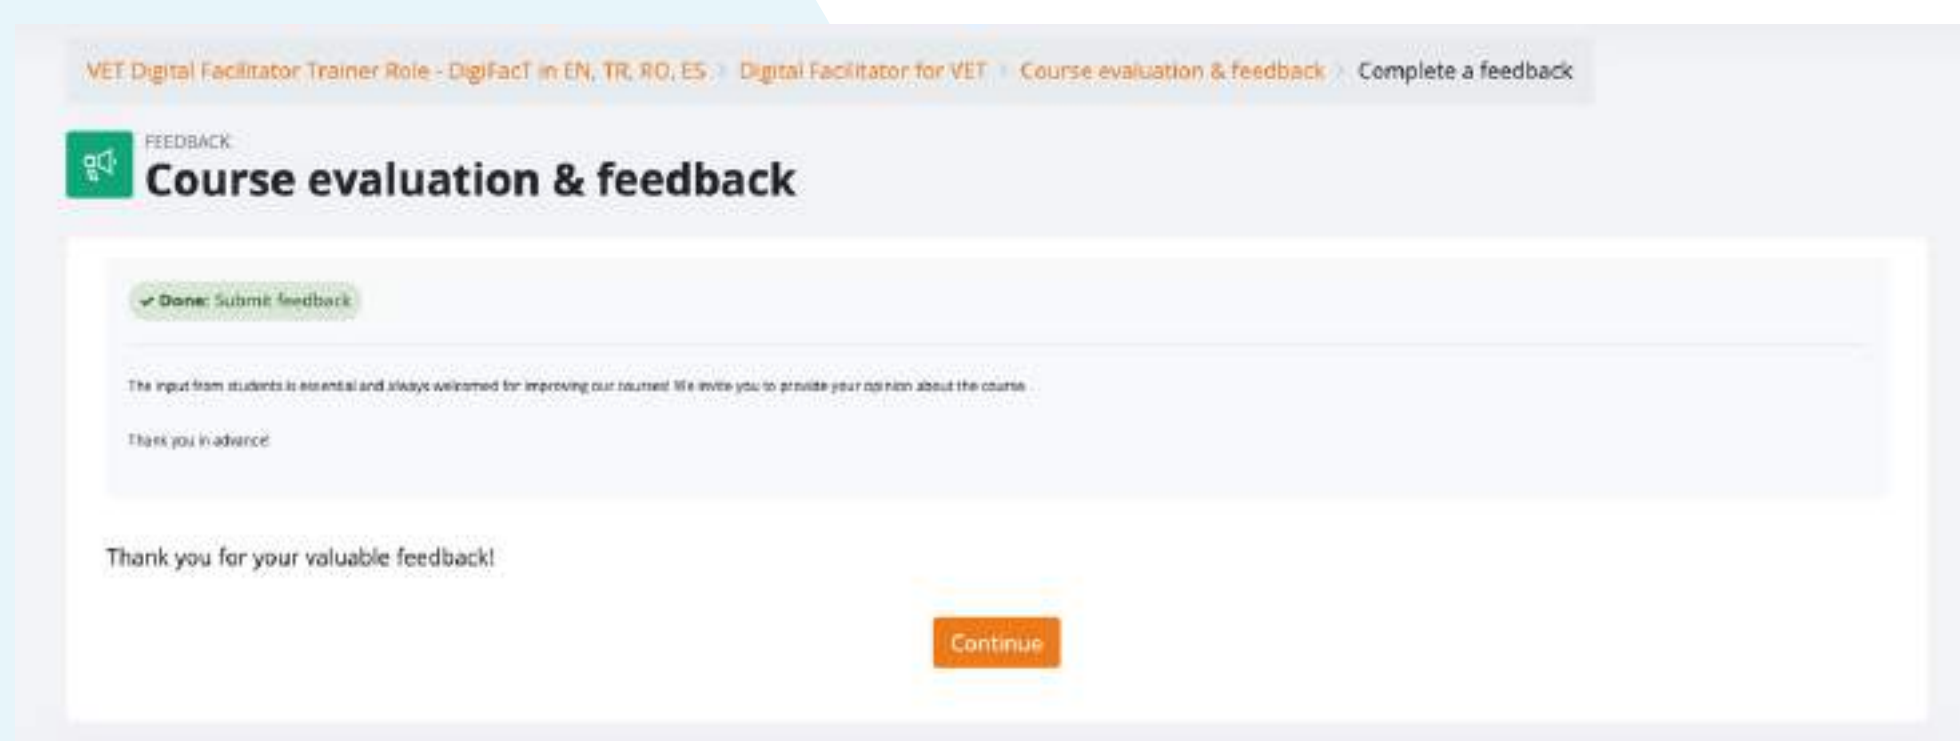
VET Digital Facilitator Trainer Role - DigiFacT in EN, TR, RO, ES > Digital Facilitator for VET > Course evaluation & feedback > Complete a feedback

FEEDBACK
Course evaluation & feedback

Done: Submit feedback

The input from students is essential and always welcomed for improving our courses! We invite you to provide your opinion about the course.

Thank you in advance!

Thank you for your valuable feedback!

Continue